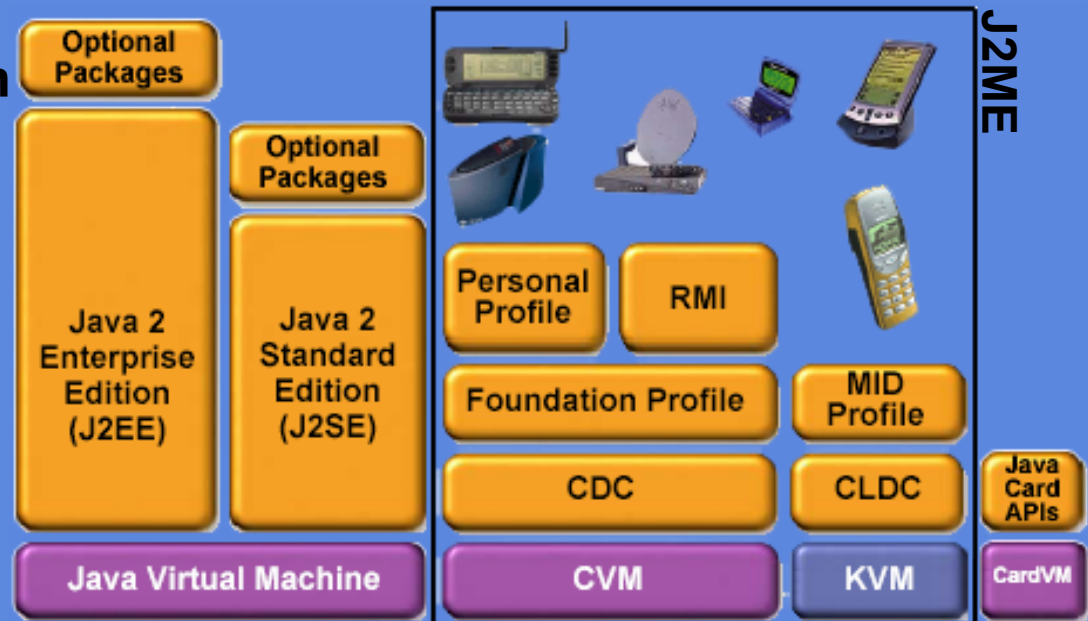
Optional Packages

Java 2 Enterprise Edition (J2EE)

Optional Packages

Java 2 Standard Edition (J2SE)

J2ME

Personal Profile

RMI

Foundation Profile

MID Profile

CDC

CLDC

Java Card APIs

Java Virtual Machine

CVM

KVM

CardVM